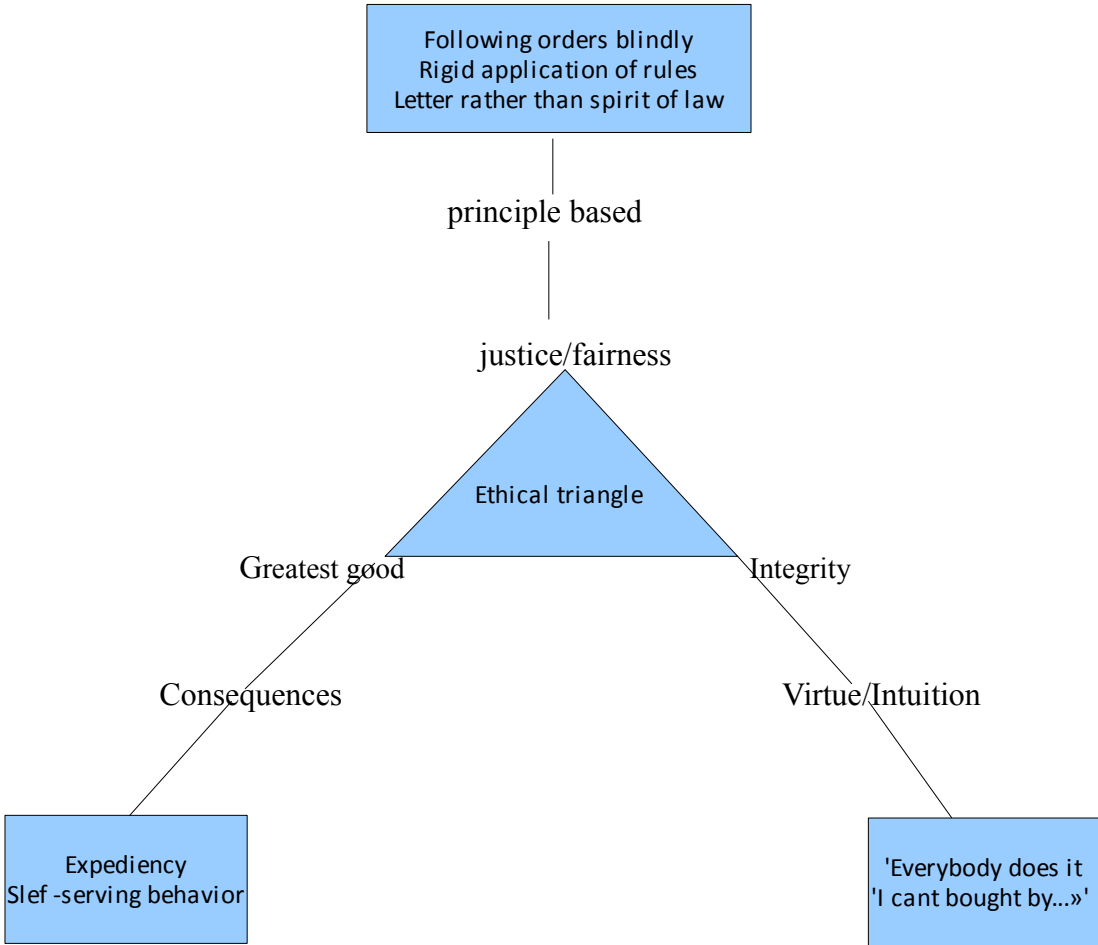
Following orders blindly
Rigid application of rules
Letter rather than spirit of law

principle based

justice/fairness

Ethical triangle

Greatest good

Integrity

Consequences

Virtue/Intuition

Expediency
Slef -serving behavior

'Everybody does it
'I cant bought by...»'